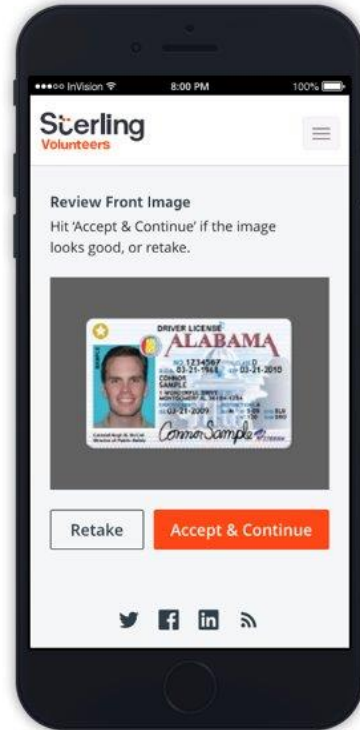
●●●○○ InVision 8:00 PM 100%

Sterling
Volunteers

Review Front Image
Hit 'Accept & Continue' if the image looks good, or retake.

DRIVER LICENSE
ALABAMA
1234567
03-21-1968
03-21-2010
CONNOR
SAMPLE
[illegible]
03-21-2009
Connor Sample

Retake
Accept & Continue